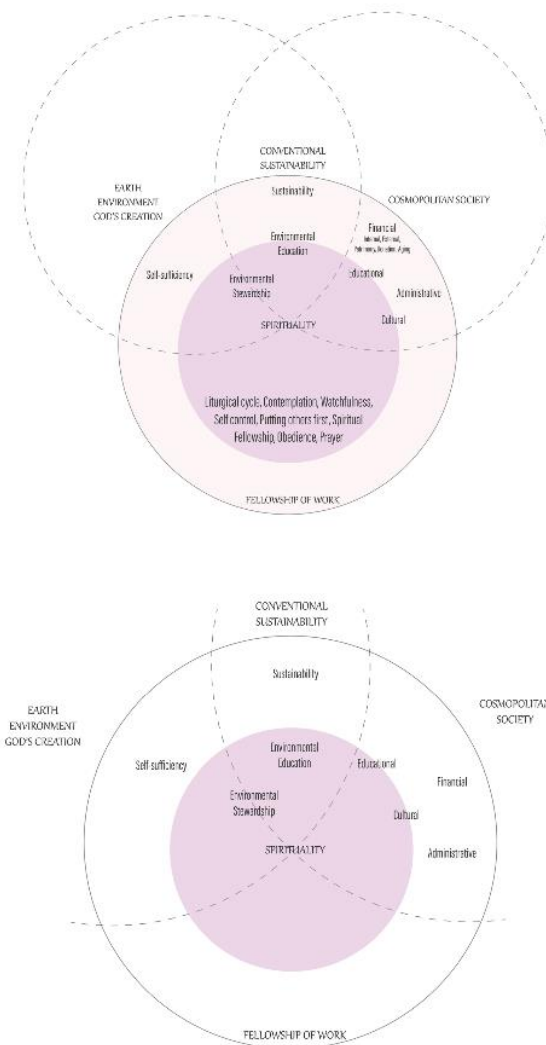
CONVENTIONAL SUSTAINABILITY

EARTH ENVIRONMENT GOD'S CREATION

COSMOPOLITAN SOCIETY

Sustainability

Environmental Education

Financial
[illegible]

Self-sufficiency

Environmental Stewardship

Educational

Administrative

Cultural

SPIRITUALITY

Liturgical cycle, Contemplation, Watchfulness, Self control, Putting others first, Spiritual Fellowship, Obedience, Prayer

FELLOWSHIP OF WORK

CONVENTIONAL SUSTAINABILITY

EARTH ENVIRONMENT GOD'S CREATION

COSMOPOLITAN SOCIETY

Sustainability

Self sufficiency

Environmental Education

Educational

Financial

Environmental Stewardship

Cultural

SPIRITUALITY

Administrative

FELLOWSHIP OF WORK